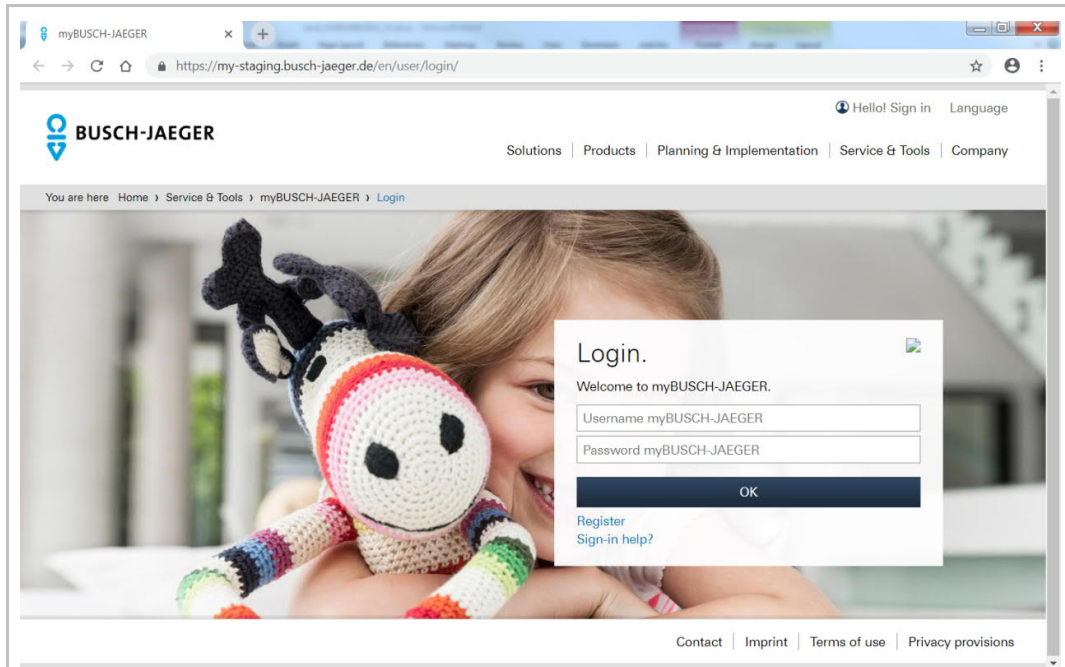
myBUSCH-JAEGER

https://my-staging.busch-jaeger.de/en/user/login/

BUSCH-JAEGER

Hello! Sign in Language

Solutions | Products | Planning & Implementation | Service & Tools | Company

You are here Home › Service & Tools › myBUSCH-JAEGER › Login

Login.

Welcome to myBUSCH-JAEGER.

Username myBUSCH-JAEGER

Password myBUSCH-JAEGER

OK

Register

Sign-in help?

Contact | Imprint | Terms of use | Privacy provisions